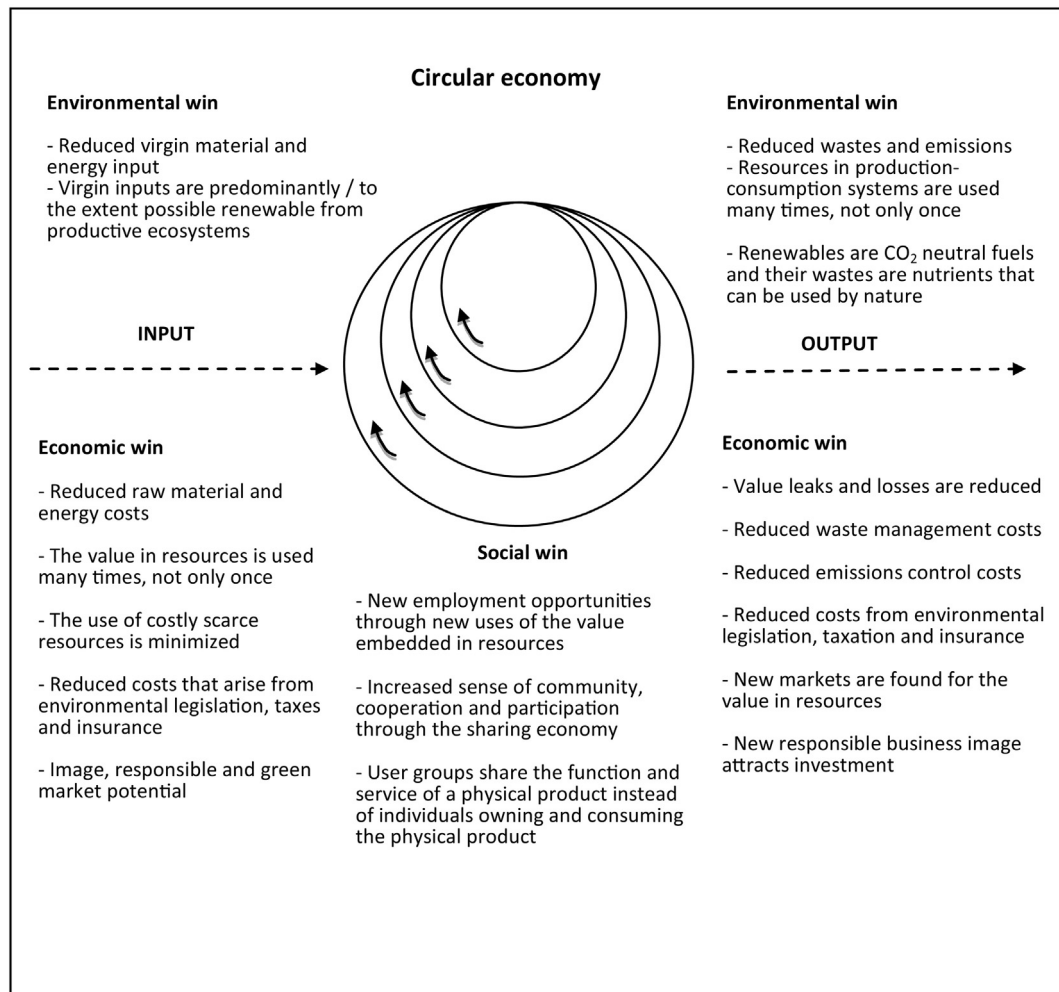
Circular economy

Environmental win

- Reduced virgin material and energy input
- Virgin inputs are predominantly / to the extent possible renewable from productive ecosystems

INPUT

Economic win

- Reduced raw material and energy costs

- The value in resources is used many times, not only once

- The use of costly scarce resources is minimized

- Reduced costs that arise from environmental legislation, taxes and insurance

- Image, responsible and green market potential

Social win

- New employment opportunities through new uses of the value embedded in resources

- Increased sense of community, cooperation and participation through the sharing economy

- User groups share the function and service of a physical product instead of individuals owning and consuming the physical product

Environmental win

- Reduced wastes and emissions
- Resources in production-consumption systems are used many times, not only once

- Renewables are $CO_2$ neutral fuels and their wastes are nutrients that can be used by nature

OUTPUT

Economic win

- Value leaks and losses are reduced

- Reduced waste management costs

- Reduced emissions control costs

- Reduced costs from environmental legislation, taxation and insurance

- New markets are found for the value in resources

- New responsible business image attracts investment